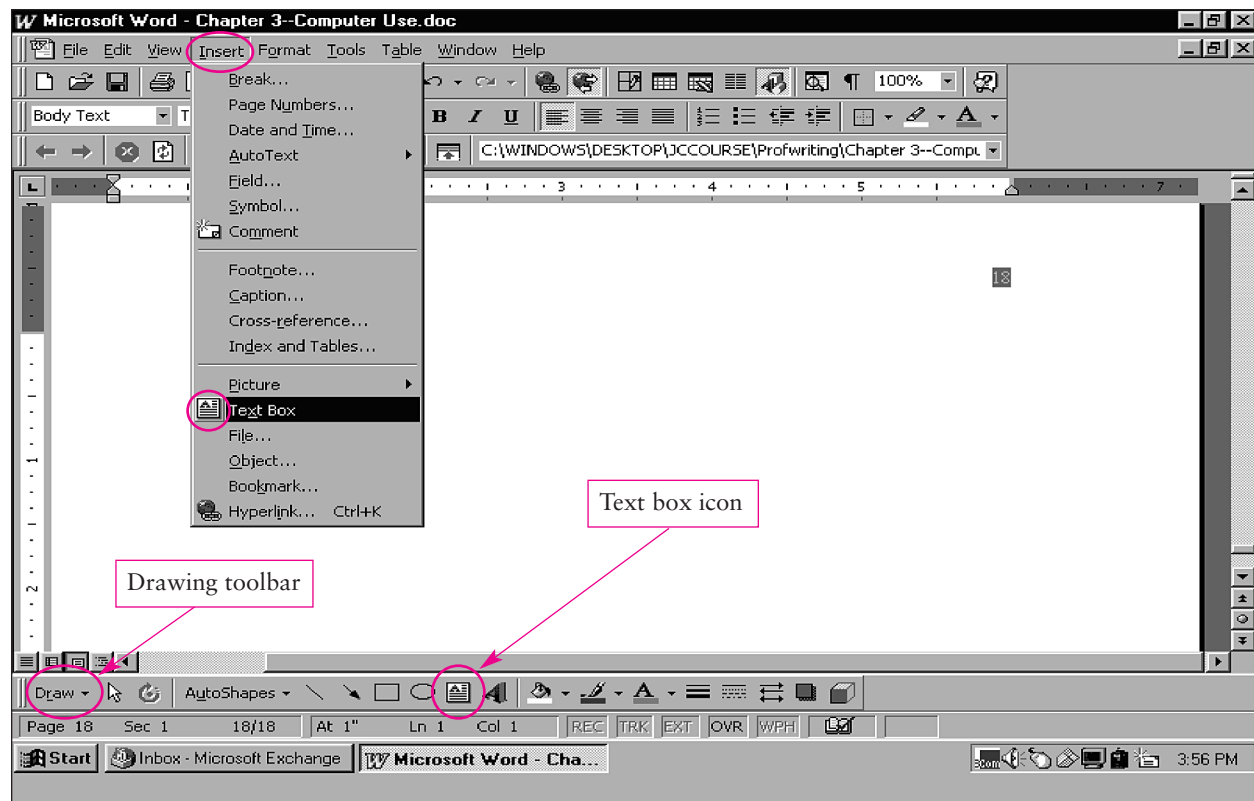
Microsoft Word - Chapter 3--Computer Use.doc

File Edit View Insert Format Tools Table Window Help

100%

Body Text

C:\WINDOWS\DESKTOP\JCCOURSE\Profwriting\Chapter 3--Compu

Break...
Page Numbers...
Date and Time...
AutoText
Field...
Symbol...
Comment
Footnote...
Caption...
Cross-reference...
Index and Tables...
Picture
Text Box
File...
Object...
Bookmark...
Hyperlink... Ctrl+K

18

Text box icon

Drawing toolbar

Draw AutoShapes

Page 18 Sec 1 18/18 At 1" Ln 1 Col 1 REC TRK EXT OVR WPH

Start Inbox - Microsoft Exchange Microsoft Word - Cha... 3:56 PM